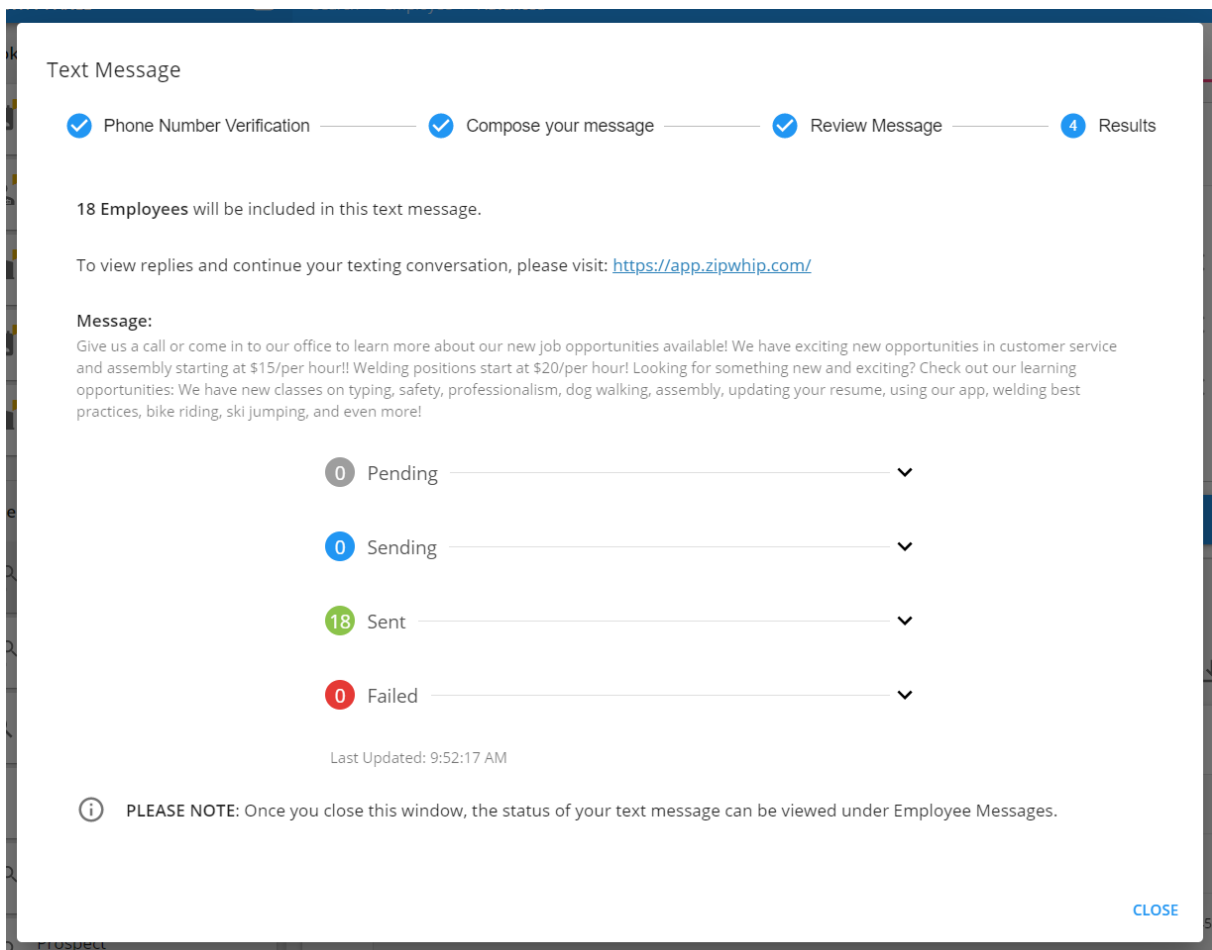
Text Message

Phone Number Verification
Compose your message
Review Message
4 Results

**18 Employees** will be included in this text message.

To view replies and continue your texting conversation, please visit: https://app.zipwhip.com/

Message:
Give us a call or come in to our office to learn more about our new job opportunities available! We have exciting new opportunities in customer service and assembly starting at $15/per hour!! Welding positions start at $20/per hour! Looking for something new and exciting? Check out our learning opportunities: We have new classes on typing, safety, professionalism, dog walking, assembly, updating your resume, using our app, welding best practices, bike riding, ski jumping, and even more!

0 Pending

0 Sending

18 Sent

0 Failed

Last Updated: 9:52:17 AM

PLEASE NOTE: Once you close this window, the status of your text message can be viewed under Employee Messages.

CLOSE

Prospect